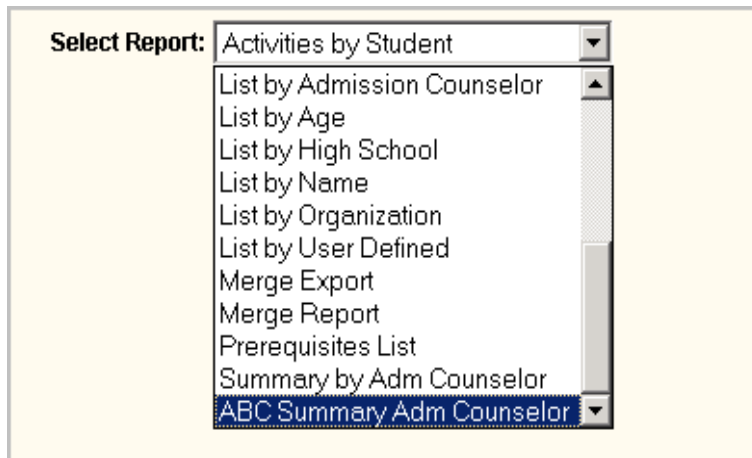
Select Report: Activities by Student

List by Admission Counselor
List by Age
List by High School
List by Name
List by Organization
List by User Defined
Merge Export
Merge Report
Prerequisites List
Summary by Adm Counselor
ABC Summary Adm Counselor